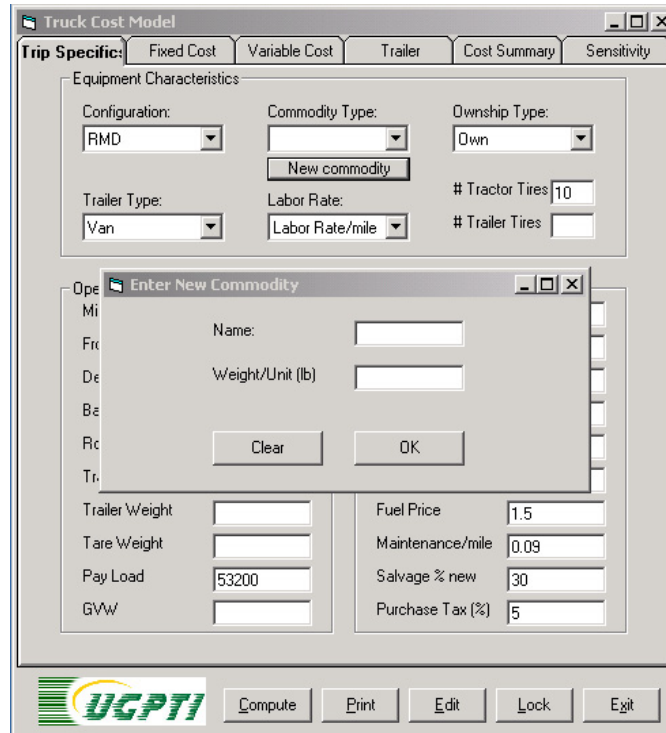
Truck Cost Model

Trip Specifics | Fixed Cost | Variable Cost | Trailer | Cost Summary | Sensitivity

Equipment Characteristics

Configuration: RMD

Commodity Type:

New commodity

Ownship Type: Own

Trailer Type: Van

Labor Rate: Labor Rate/mile

# Tractor Tires 10

# Trailer Tires

Ope

Mi

Fro

De

Ba

Ro

Tr

Enter New Commodity

Name:

Weight/Unit (lb)

Clear

OK

Trailer Weight

Tare Weight

Pay Load 53200

GVW

Fuel Price 1.5

Maintenance/mile 0.09

Salvage % new 30

Purchase Tax (%) 5

UGPTI

Compute

Print

Edit

Lock

Exit